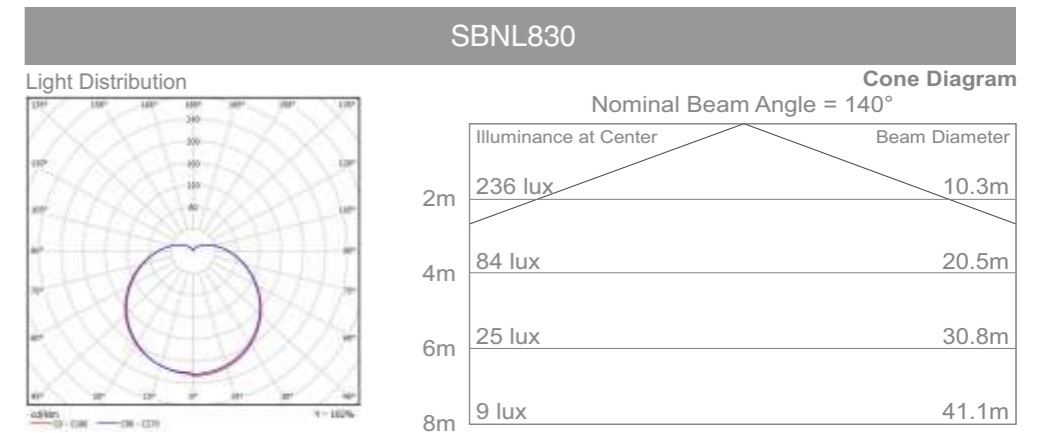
SBNL830

Light Distribution

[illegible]

cd/klm
C0 - C180 — C90 - C270
η = 102%

Cone Diagram

Nominal Beam Angle = 140°

Illuminance at Center
Beam Diameter

2m
236 lux
10.3m

4m
84 lux
20.5m

6m
25 lux
30.8m

8m
9 lux
41.1m